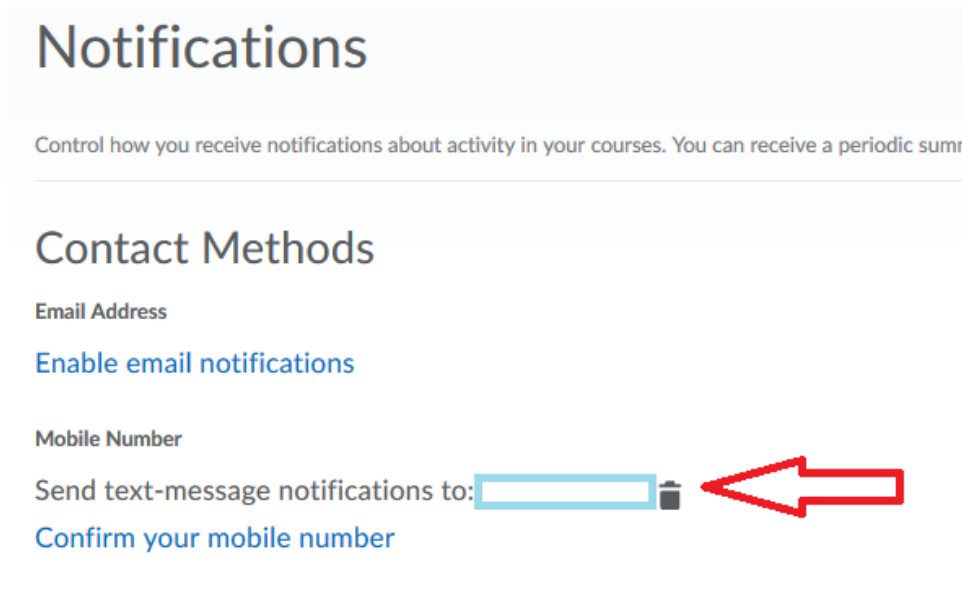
Notifications

Control how you receive notifications about activity in your courses. You can receive a periodic summ

Contact Methods

Email Address

Enable email notifications

Mobile Number

Send text-message notifications to:

Confirm your mobile number